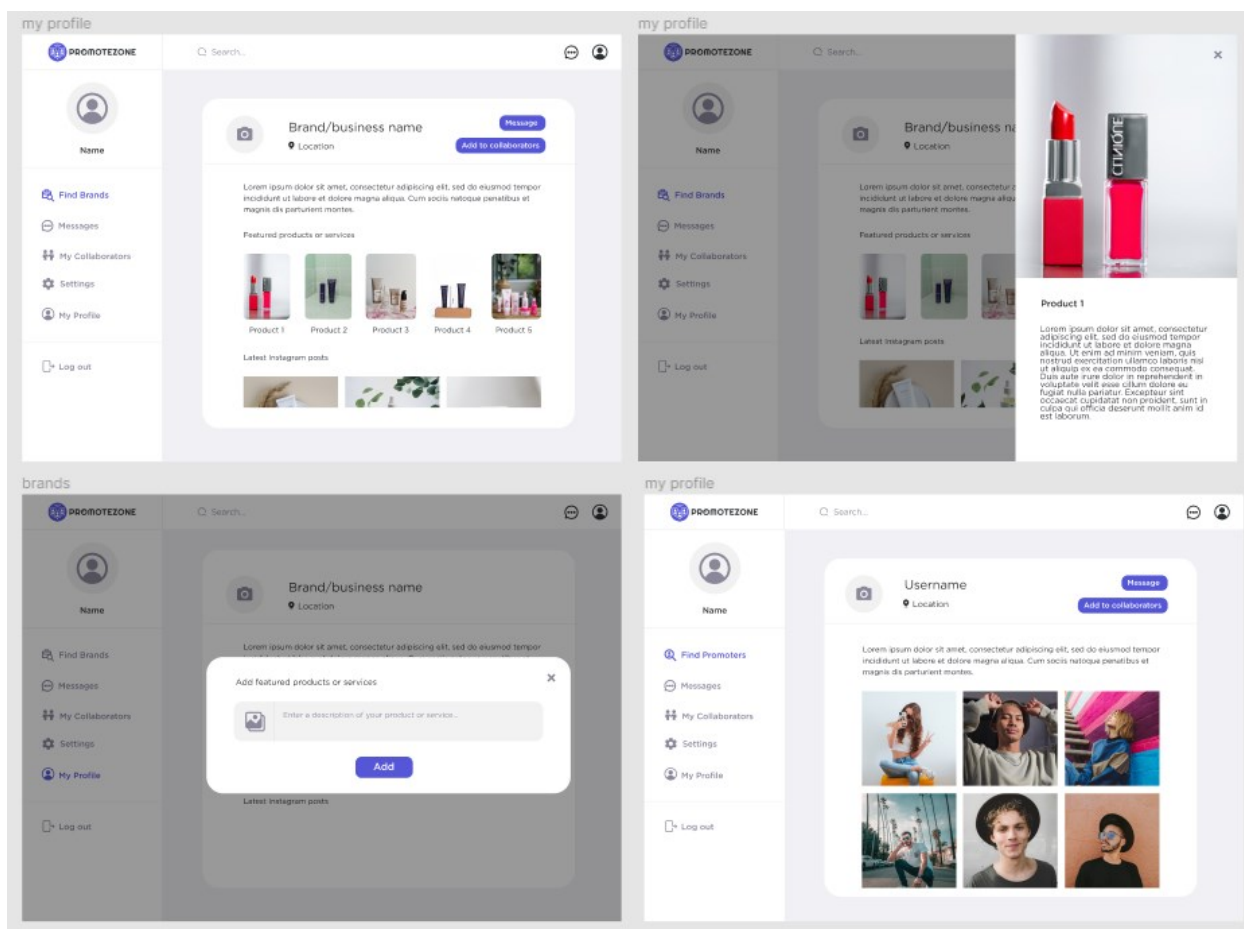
my profile

PROMOTEZONE

Search...

Name

Find Brands

Messages

My Collaborators

Settings

My Profile

Log out

Brand/business name

Location

Message

Add to collaborators

Lorem ipsum dolor sit amet, consectetur adipiscing elit, sed do eiusmod tempor incididunt ut labore et dolore magna aliqua. Cum sociis natoque penatibus et magnis dis parturient montes.

Featured products or services

Product 1 Product 2 Product 3 Product 4 Product 5

Latest Instagram posts

my profile

PROMOTEZONE

Search...

Name

Find Brands

Messages

My Collaborators

Settings

My Profile

Log out

Brand/business na

Location

Lorem ipsum dolor sit amet, consectetur adipiscing elit, sed do eiusmod tempor incididunt ut labore et dolore magna aliqua. Cum sociis natoque penatibus et magnis dis parturient montes.

Featured products or services

Latest Instagram posts

×

CLINIQUE

Product 1

Lorem ipsum dolor sit amet, consectetur adipiscing elit, sed do eiusmod tempor incididunt ut labore et dolore magna aliqua. Ut enim ad minim veniam, quis nostrud exercitation ullamco laboris nisi ut aliquip ex ea commodo consequat. Duis aute irure dolor in reprehenderit in voluptate velit esse cillum dolore eu fugiat nulla pariatur. Excepteur sint occaecat cupidatat non proident, sunt in culpa qui officia deserunt mollit anim id est laborum.

brands

PROMOTEZONE

Search...

Name

Find Brands

Messages

My Collaborators

Settings

My Profile

Log out

Brand/business name

Location

Lorem ipsum dolor sit amet, consectetur adipiscing elit, sed do eiusmod tempor

Add featured products or services

×

Enter a description of your product or service...

Add

Latest Instagram posts

my profile

PROMOTEZONE

Search...

Name

Find Promoters

Messages

My Collaborators

Settings

My Profile

Log out

Username

Location

Message

Add to collaborators

Lorem ipsum dolor sit amet, consectetur adipiscing elit, sed do eiusmod tempor incididunt ut labore et dolore magna aliqua. Cum sociis natoque penatibus et magnis dis parturient montes.